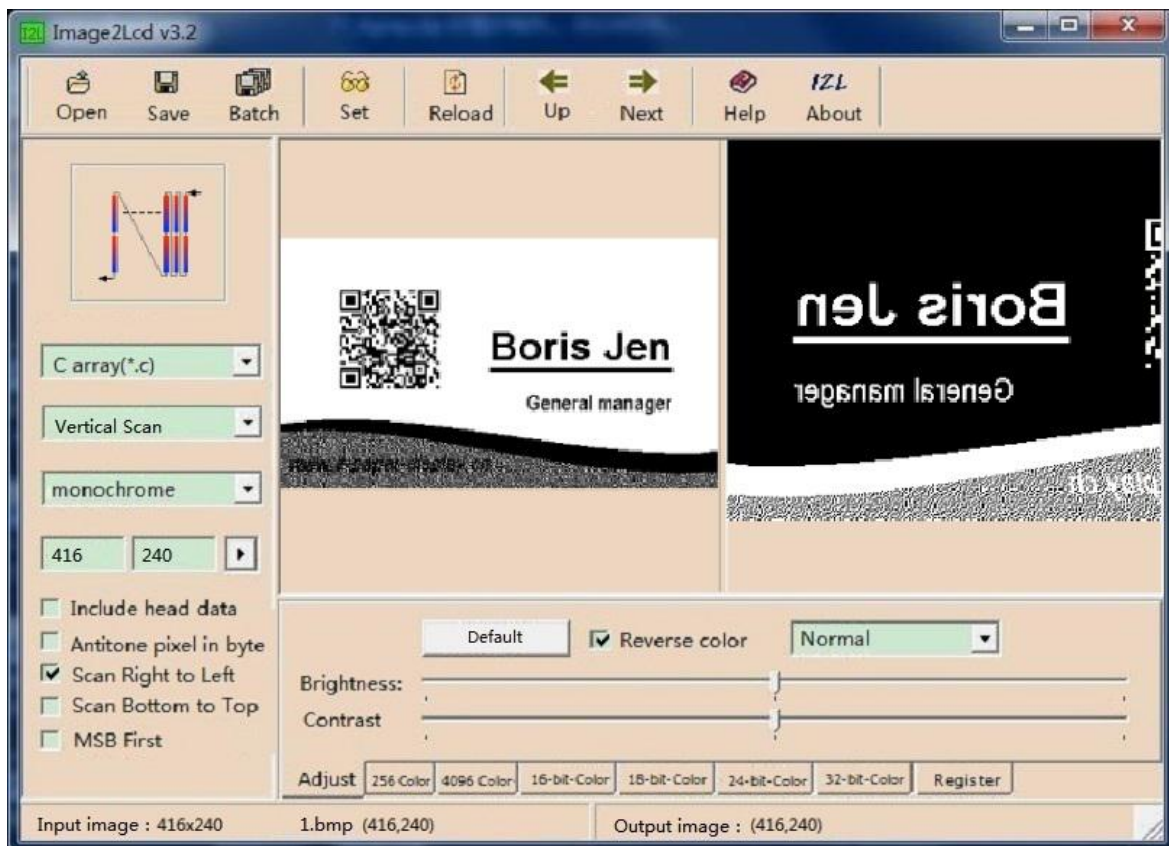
Image2Lcd v3.2

Open Save Batch Set Reload Up Next Help About

C array(*.c)

Vertical Scan

monochrome

416 240

Include head data
Antitone pixel in byte
Scan Right to Left
Scan Bottom to Top
MSB First

Boris Jen
General manager

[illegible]

Boris Jen
General manager

Default
Reverse color
Normal

Brightness:
Contrast

Adjust 256 Color 4096 Color 16-bit-Color 18-bit-Color 24-bit-Color 32-bit-Color Register

Input image : 416x240 1.bmp (416,240) Output image : (416,240)